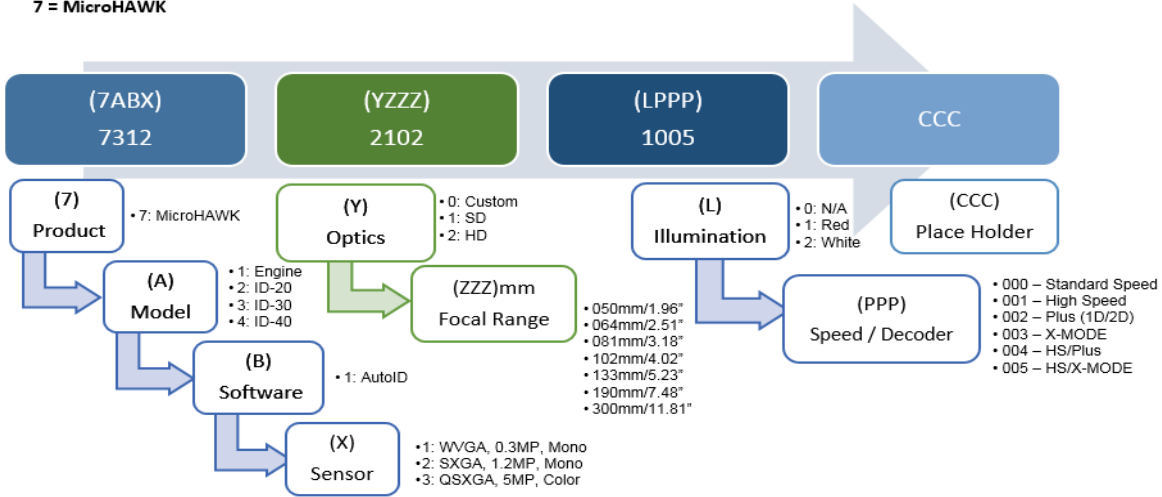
7 = MicroHAWK

(7ABX)
7312

(YZZZ)
2102

(LPPP)
1005

CCC

(7)
Product

• 7: MicroHAWK

(A)
Model

• 1: Engine
• 2: ID-20
• 3: ID-30
• 4: ID-40

(B)
Software

• 1: AutoID

(X)
Sensor

• 1: WVGA, 0.3MP, Mono
• 2: SXGA, 1.2MP, Mono
• 3: QSXGA, 5MP, Color

(Y)
Optics

• 0: Custom
• 1: SD
• 2: HD

(ZZZ)mm
Focal Range

• 050mm/1.96"
• 064mm/2.51"
• 081mm/3.18"
• 102mm/4.02"
• 133mm/5.23"
• 190mm/7.48"
• 300mm/11.81"

(L)
Illumination

• 0: N/A
• 1: Red
• 2: White

(PPP)
Speed / Decoder

• 000 – Standard Speed
• 001 – High Speed
• 002 – Plus (1D/2D)
• 003 – X-MODE
• 004 – HS/Plus
• 005 – HS/X-MODE

(CCC)
Place Holder